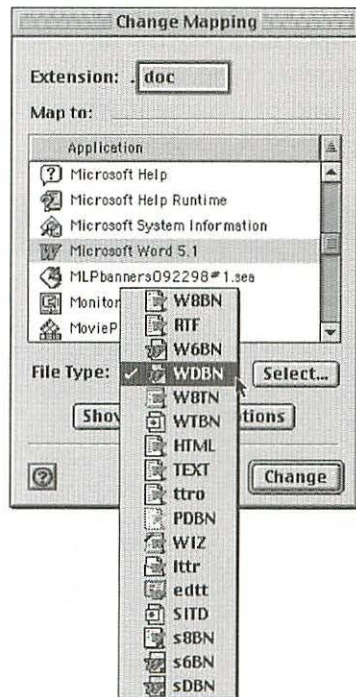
Change Mapping

Extension: .doc

Map to:

Application

Microsoft Help

Microsoft Help Runtime

Microsoft System Information

Microsoft Word 5.1

MLPbanners092298#1.sea

Monitor

MovieP

File Type:

W8BN

RTF

W6BN

✓ WDBN

W8TN

WTBN

HTML

TEXT

ttro

PDBN

WIZ

lttr

edtt

SITD

s8BN

s6BN

sDBN

Select...

Show

tions

?

Change